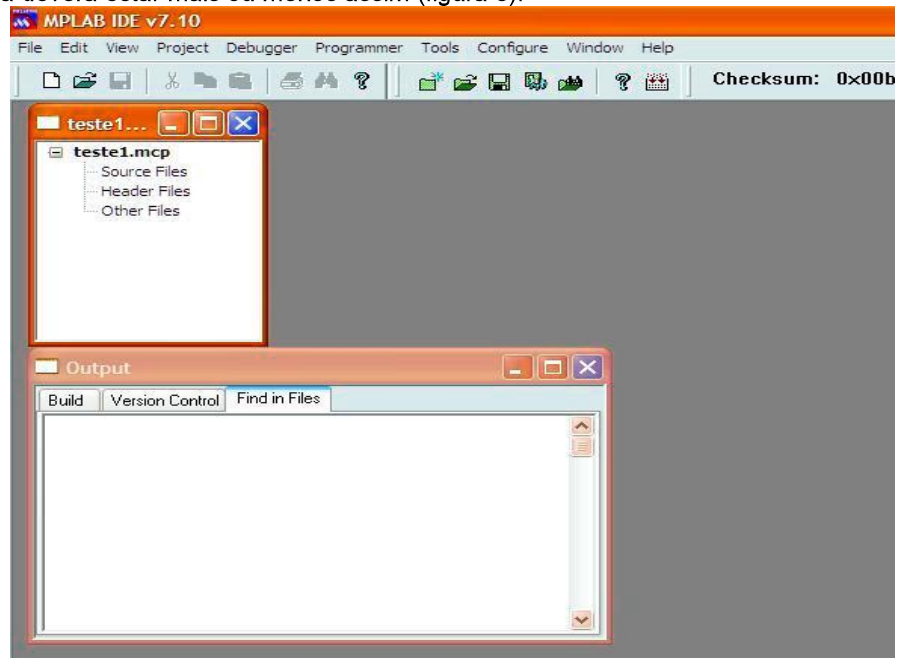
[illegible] estar mais ou menos assim (figura 6).

MPLAB IDE v7.10

File Edit View Project Debugger Programmer Tools Configure Window Help

Checksum: 0x00b

teste1...

teste1.mcp
Source Files
Header Files
Other Files

Output

Build | Version Control | Find in Files